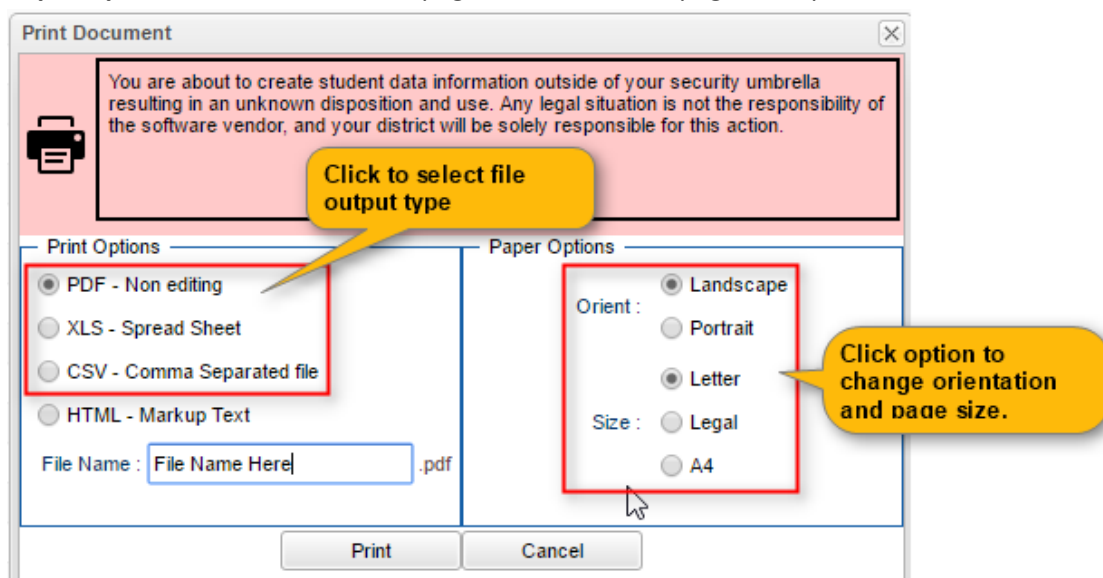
Print Document

You are about to create student data information outside of your security umbrella resulting in an unknown disposition and use. Any legal situation is not the responsibility of the software vendor, and your district will be solely responsible for this action.

Click to select file output type

Print Options

PDF - Non editing

XLS - Spread Sheet

CSV - Comma Separated file

HTML - Markup Text

File Name : File Name Here .pdf

Paper Options

Orient : Landscape

Portrait

Size : Letter

Legal

A4

Click option to change orientation and page size.

Print

Cancel